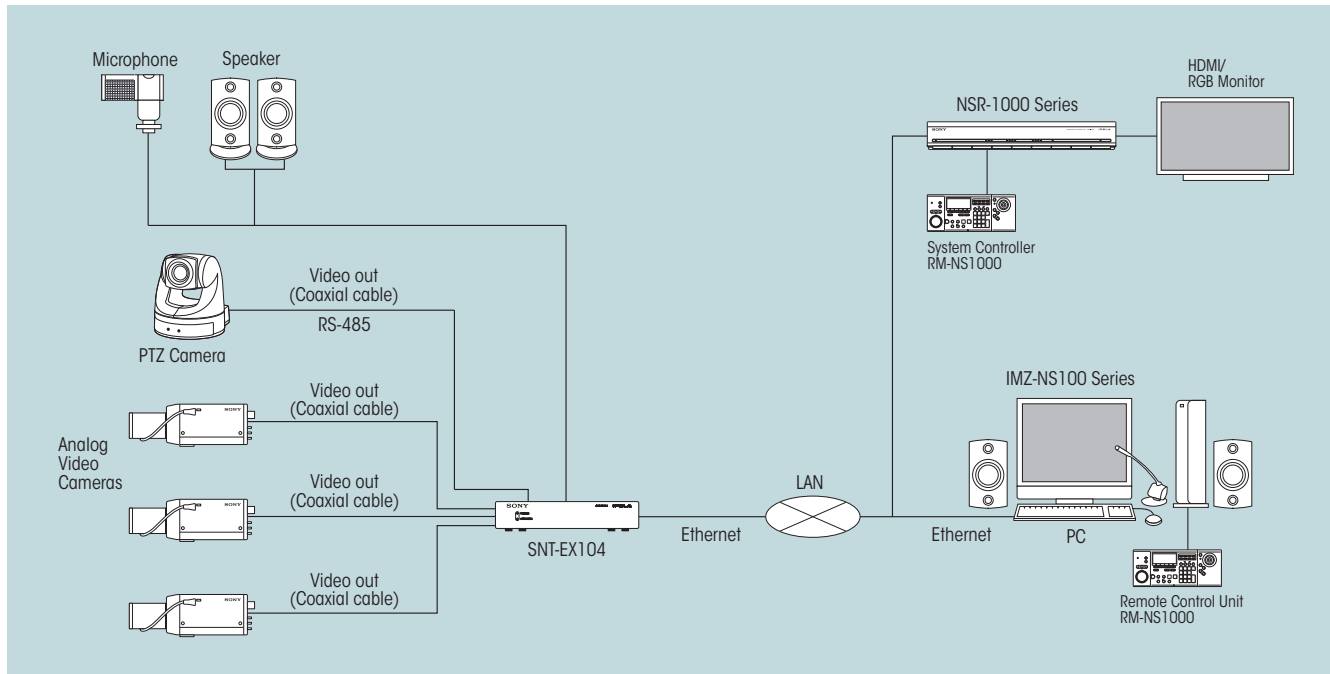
Microphone

Speaker

HDMI/
RGB Monitor

NSR-1000 Series

System Controller
RM-NS1000

Video out
(Coaxial cable)

RS-485

PTZ Camera

IMZ-NS100 Series

Video out
(Coaxial cable)

Analog
Video
Cameras

Video out
(Coaxial cable)

LAN

SONY

SNT-EX104

Ethernet

Ethernet

PC

Video out
(Coaxial cable)

Remote Control Unit
RM-NS1000